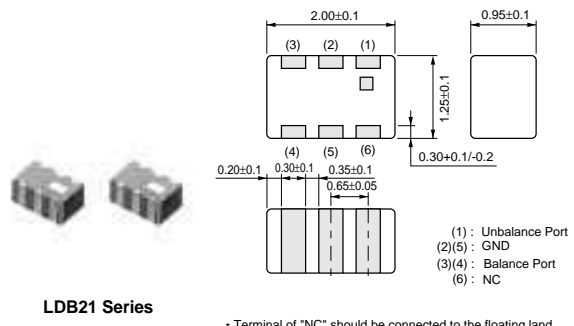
2.00±0.1

0.95±0.1

(3) (2) (1)

1.25±0.1

(4) (5) (6)

0.30+0.1/-0.2

0.20±0.1 0.30±0.1 0.35±0.1

0.65±0.05

(1) : Unbalance Port
(2)(5) : GND
(3)(4) : Balance Port
(6) : NC

LDB21 Series

* Terminal of "NC" should be connected to the floating land.